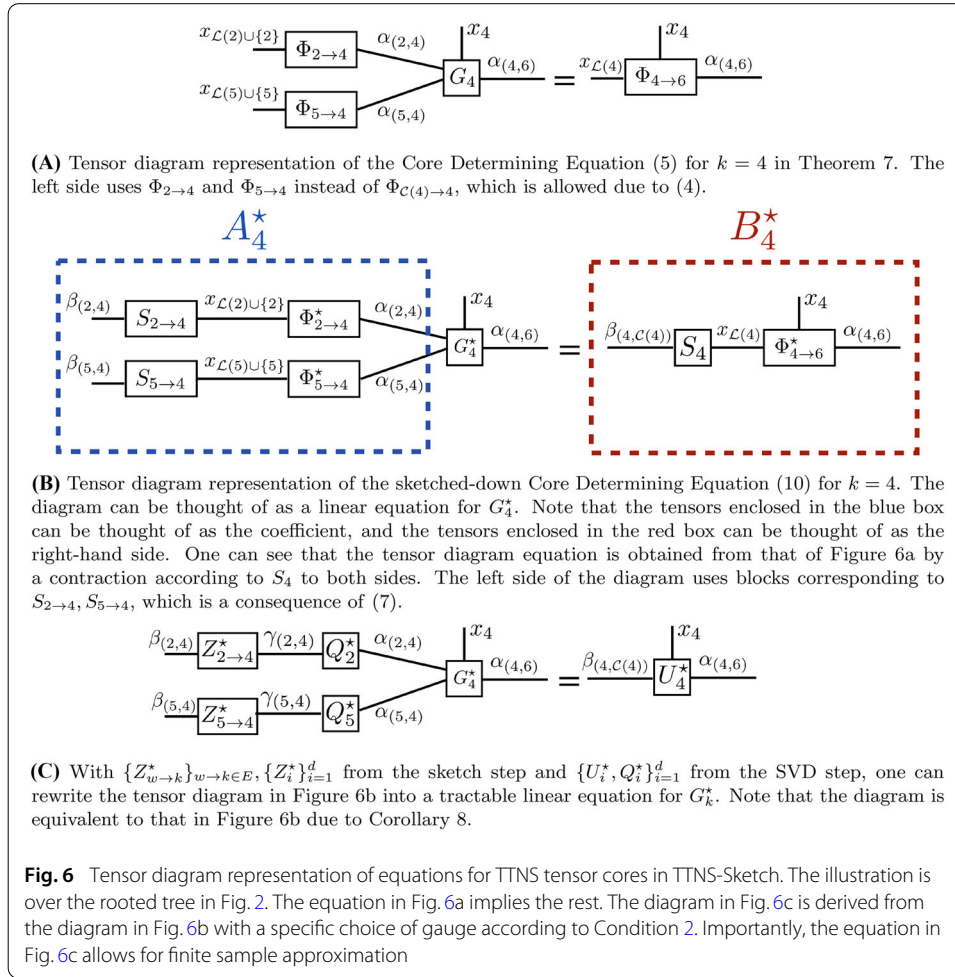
$x_{\mathcal{L}(2)\cup\{2\}}$ $\Phi_{2\to4}$ $\alpha_{(2,4)}$ $x_4$ $G_4$ $\alpha_{(4,6)}$ $=$ $x_{\mathcal{L}(4)}$ $x_4$ $\Phi_{4\to6}$ $\alpha_{(4,6)}$

$x_{\mathcal{L}(5)\cup\{5\}}$ $\Phi_{5\to4}$ $\alpha_{(5,4)}$

**(A)** Tensor diagram representation of the Core Determining Equation (5) for $k = 4$ in Theorem 7. The left side uses $\Phi_{2\to4}$ and $\Phi_{5\to4}$ instead of $\Phi_{\mathcal{C}(4)\to4}$, which is allowed due to (4).

$A_4^\star$ $B_4^\star$

$\beta_{(2,4)}$ $S_{2\to4}$ $x_{\mathcal{L}(2)\cup\{2\}}$ $\Phi_{2\to4}^\star$ $\alpha_{(2,4)}$ $x_4$ $G_4^\star$ $\alpha_{(4,6)}$ $=$ $\beta_{(4,\mathcal{C}(4))}$ $S_4$ $x_{\mathcal{L}(4)}$ $x_4$ $\Phi_{4\to6}^\star$ $\alpha_{(4,6)}$

$\beta_{(5,4)}$ $S_{5\to4}$ $x_{\mathcal{L}(5)\cup\{5\}}$ $\Phi_{5\to4}^\star$ $\alpha_{(5,4)}$

**(B)** Tensor diagram representation of the sketched-down Core Determining Equation (10) for $k = 4$. The diagram can be thought of as a linear equation for $G_4^\star$. Note that the tensors enclosed in the blue box can be thought of as the coefficient, and the tensors enclosed in the red box can be thought of as the right-hand side. One can see that the tensor diagram equation is obtained from that of Figure 6a by a contraction according to $S_4$ to both sides. The left side of the diagram uses blocks corresponding to $S_{2\to4}, S_{5\to4}$, which is a consequence of (7).

$\beta_{(2,4)}$ $Z_{2\to4}^\star$ $\gamma_{(2,4)}$ $Q_2^\star$ $\alpha_{(2,4)}$ $x_4$ $G_4^\star$ $\alpha_{(4,6)}$ $=$ $\beta_{(4,\mathcal{C}(4))}$ $x_4$ $U_4^\star$ $\alpha_{(4,6)}$

$\beta_{(5,4)}$ $Z_{5\to4}^\star$ $\gamma_{(5,4)}$ $Q_5^\star$ $\alpha_{(5,4)}$

**(C)** With $\{Z_{w\to k}^\star\}_{w\to k\in E}, \{Z_i^\star\}_{i=1}^d$ from the sketch step and $\{U_i^\star, Q_i^\star\}_{i=1}^d$ from the SVD step, one can rewrite the tensor diagram in Figure 6b into a tractable linear equation for $G_k^\star$. Note that the diagram is equivalent to that in Figure 6b due to Corollary 8.

**Fig. 6** Tensor diagram representation of equations for TTNS tensor cores in TTNS-Sketch. The illustration is over the rooted tree in Fig. 2. The equation in Fig. 6a implies the rest. The diagram in Fig. 6c is derived from the diagram in Fig. 6b with a specific choice of gauge according to Condition 2. Importantly, the equation in Fig. 6c allows for finite sample approximation